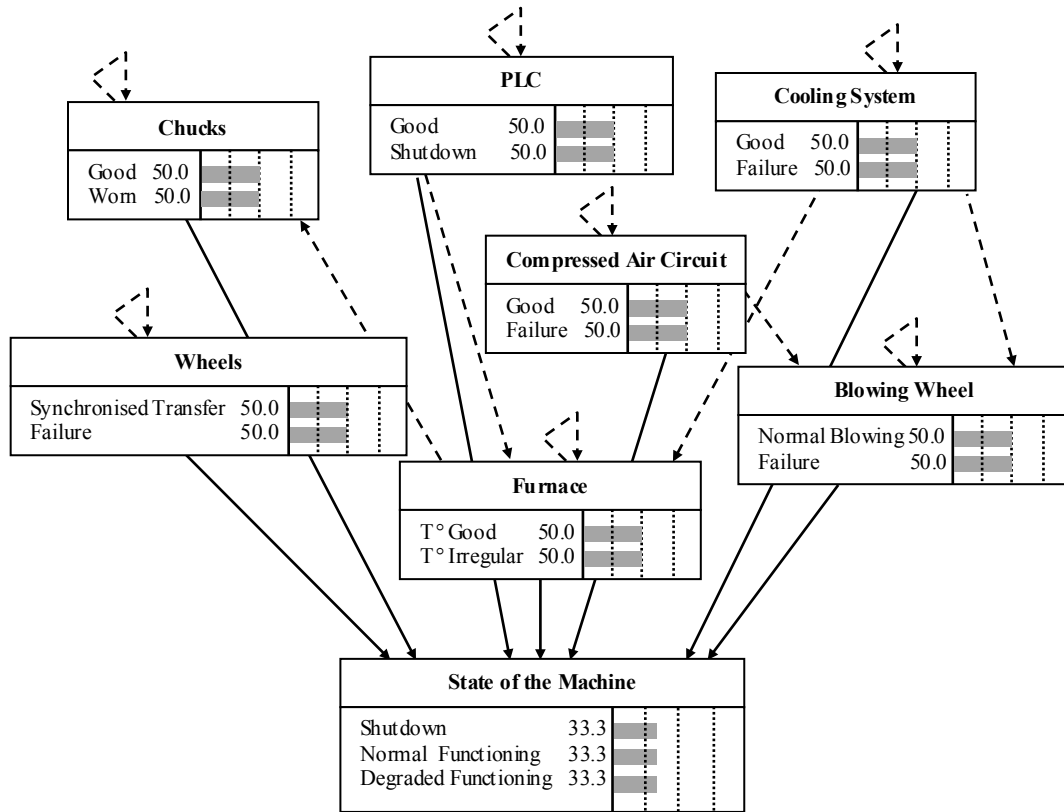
PLC

Good 50.0
Shutdown 50.0

Cooling System

Good 50.0
Failure 50.0

Chucks

Good 50.0
Worn 50.0

Compressed Air Circuit

Good 50.0
Failure 50.0

Wheels

Synchronised Transfer 50.0
Failure 50.0

Blowing Wheel

Normal Blowing 50.0
Failure 50.0

Furnace

T° Good 50.0
T° Irregular 50.0

State of the Machine

Shutdown 33.3
Normal Functioning 33.3
Degraded Functioning 33.3